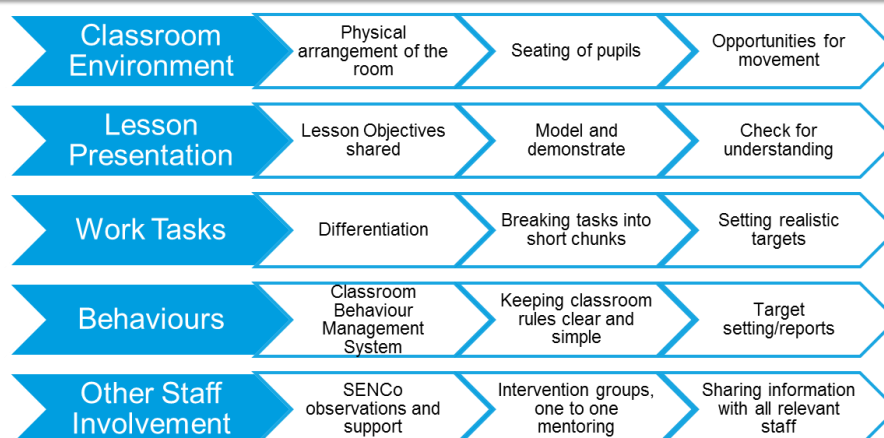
Classroom Environment

Physical arrangement of the room

Seating of pupils

Opportunities for movement

Lesson Presentation

Lesson Objectives shared

Model and demonstrate

Check for understanding

Work Tasks

Differentiation

Breaking tasks into short chunks

Setting realistic targets

Behaviours

Classroom Behaviour Management System

Keeping classroom rules clear and simple

Target setting/reports

Other Staff Involvement

SENCo observations and support

Intervention groups, one to one mentoring

Sharing information with all relevant staff